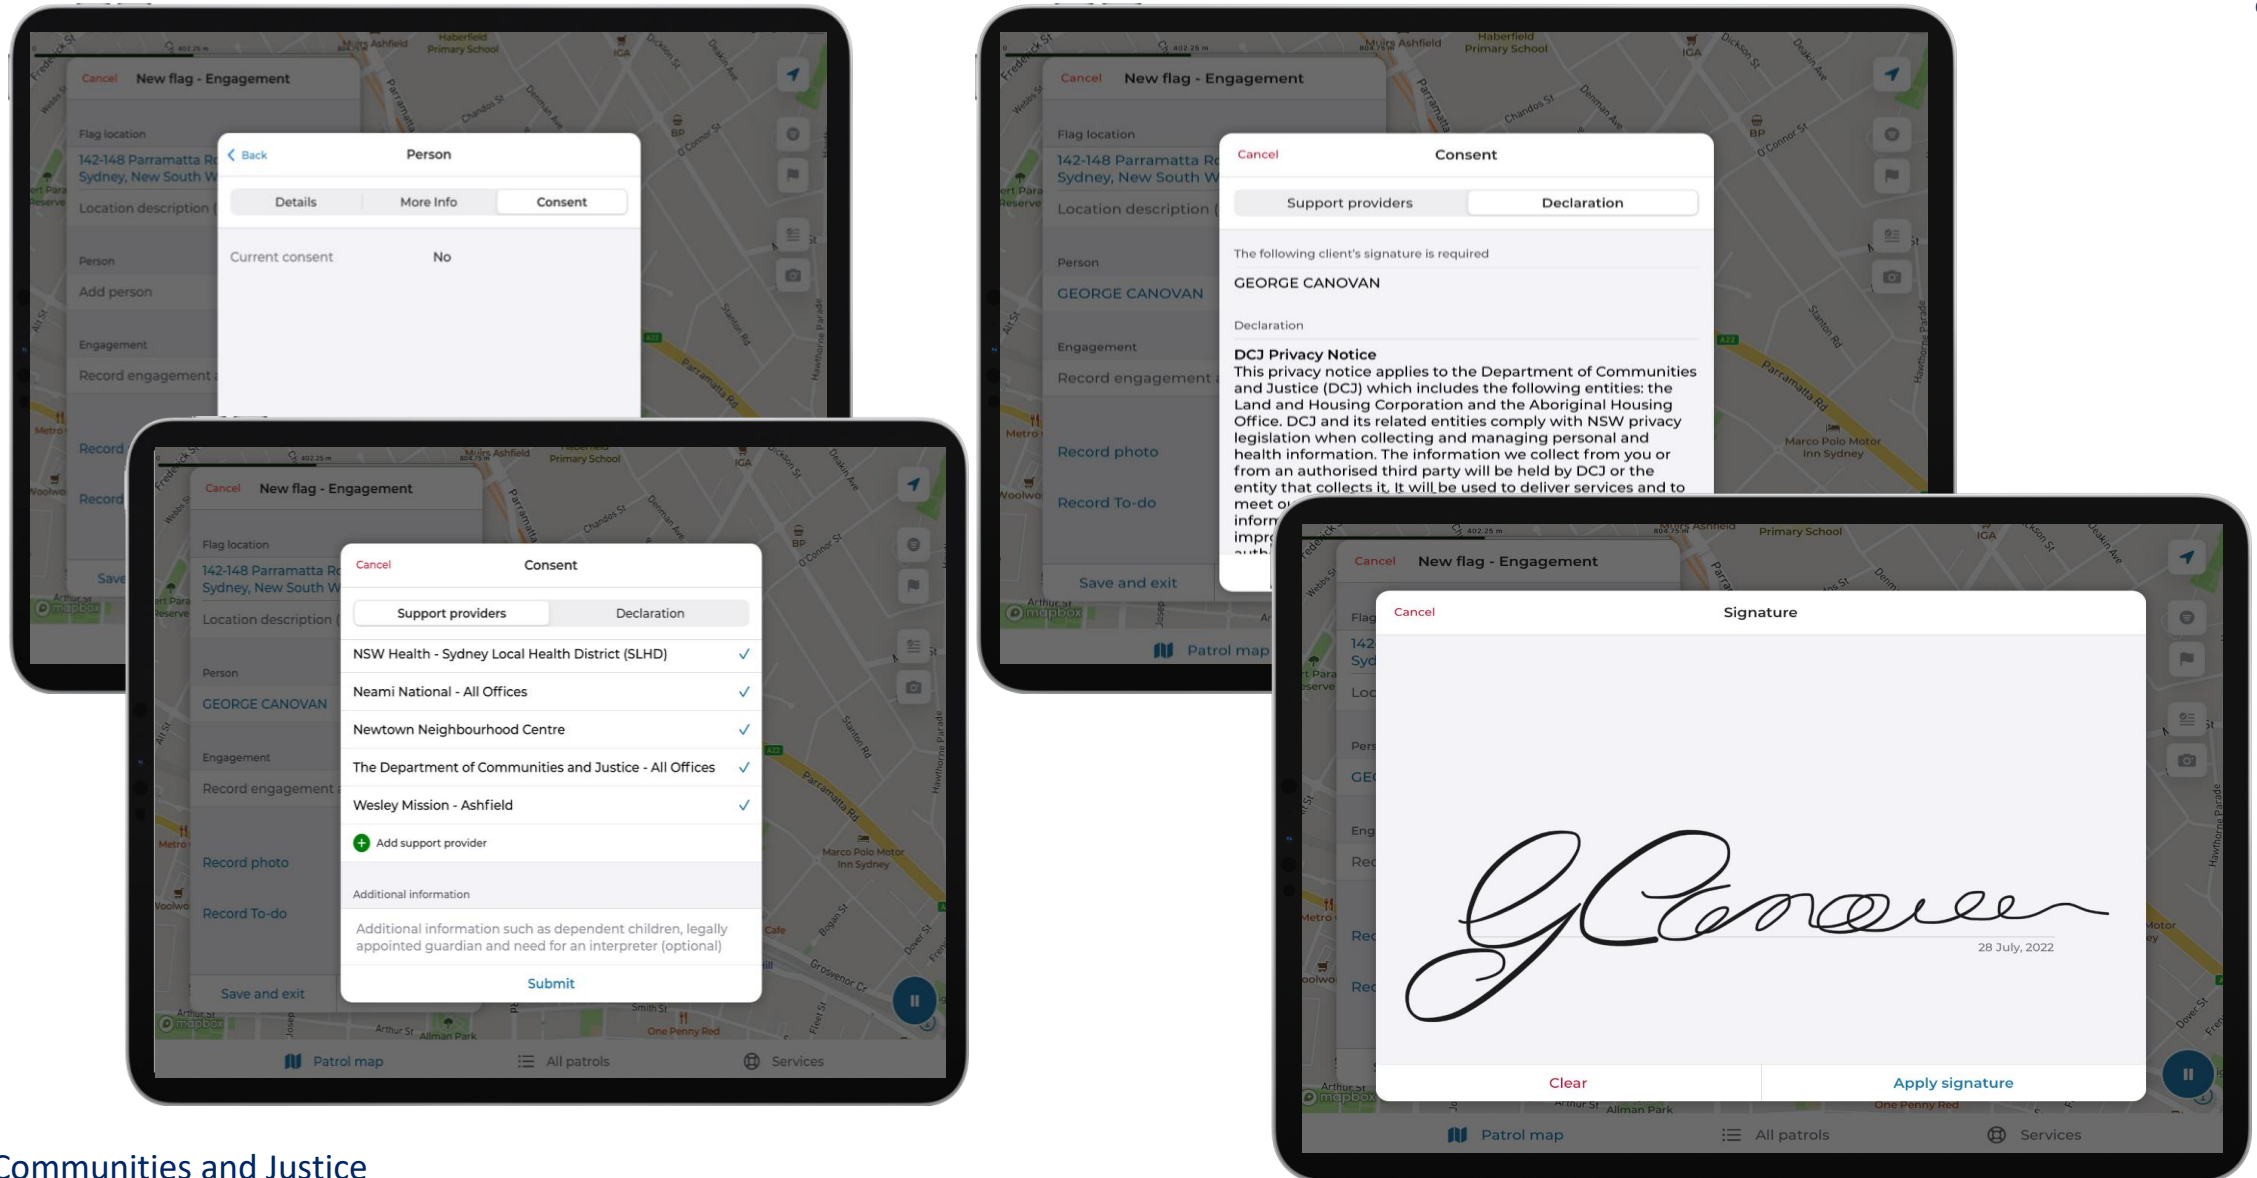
Cancel New flag - Engagement

Flag location
142-148 Parramatta R
Sydney, New South W
Location description

Person
Add person

Engagement
Record engagement

Record
Record

Save

Back Person

Details More Info Consent

Current consent No

Cancel New flag - Engagement

Flag location
142-148 Parramatta R
Sydney, New South W
Location description

Person
GEORGE CANOVAN

Engagement
Record engagement

Record photo

Record To-do

Save and exit

Cancel Consent

Support providers Declaration

NSW Health - Sydney Local Health District (SLHD) ✓
Neami National - All Offices ✓
Newtown Neighbourhood Centre ✓
The Department of Communities and Justice - All Offices ✓
Wesley Mission - Ashfield ✓

Add support provider

Additional information

Additional information such as dependent children, legally appointed guardian and need for an interpreter (optional)

Submit

Patrol map All patrols Services

Cancel New flag - Engagement

Flag location
142-148 Parramatta R
Sydney, New South W
Location description

Person
GEORGE CANOVAN

Engagement
Record engagement

Record photo

Record To-do

Save and exit

Patrol map

Cancel Consent

Support providers Declaration

The following client's signature is required

GEORGE CANOVAN

Declaration

DCJ Privacy Notice
This privacy notice applies to the Department of Communities and Justice (DCJ) which includes the following entities: the Land and Housing Corporation and the Aboriginal Housing Office. DCJ and its related entities comply with NSW privacy legislation when collecting and managing personal and health information. The information we collect from you or from an authorised third party will be held by DCJ or the entity that collects it. It will be used to deliver services and to meet o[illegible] inform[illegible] impr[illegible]

Cancel New flag - Engagement

Cancel Signature

28 July, 2022

Clear Apply signature

Patrol map All patrols Services

Communities and Justice